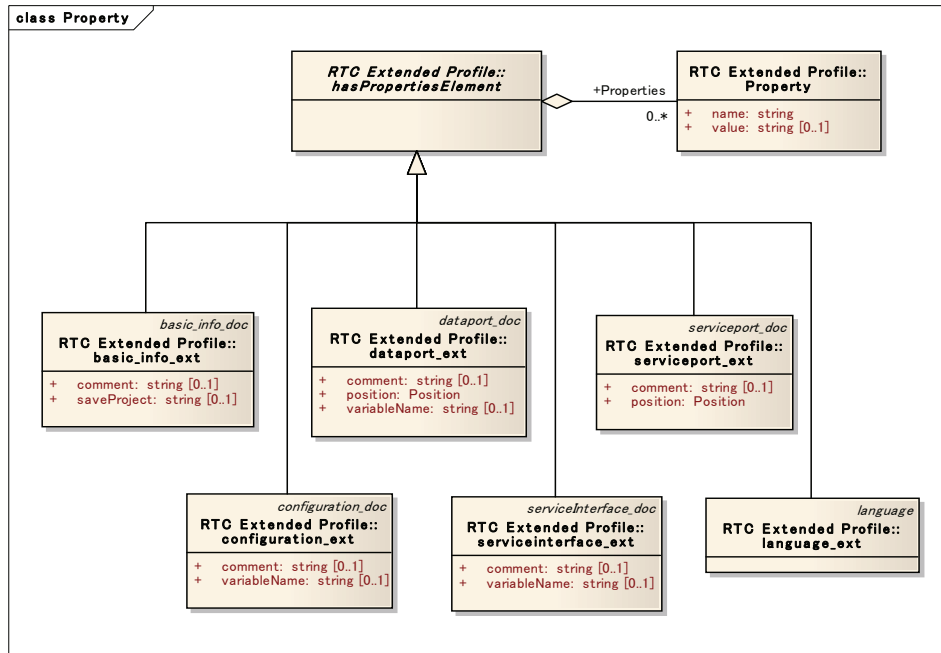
class Property

RTC Extended Profile::
hasPropertiesElement

+Properties
0..*

RTC Extended Profile::
Property

+ name: string
+ value: string [0..1]

basic_info_doc
RTC Extended Profile::
basic_info_ext

+ comment: string [0..1]
+ saveProject: string [0..1]

dataport_doc
RTC Extended Profile::
dataport_ext

+ comment: string [0..1]
+ position: Position
+ variableName: string [0..1]

serviceport_doc
RTC Extended Profile::
serviceport_ext

+ comment: string [0..1]
+ position: Position

configuration_doc
RTC Extended Profile::
configuration_ext

+ comment: string [0..1]
+ variableName: string [0..1]

serviceInterface_doc
RTC Extended Profile::
serviceinterface_ext

+ comment: string [0..1]
+ variableName: string [0..1]

language
RTC Extended Profile::
language_ext